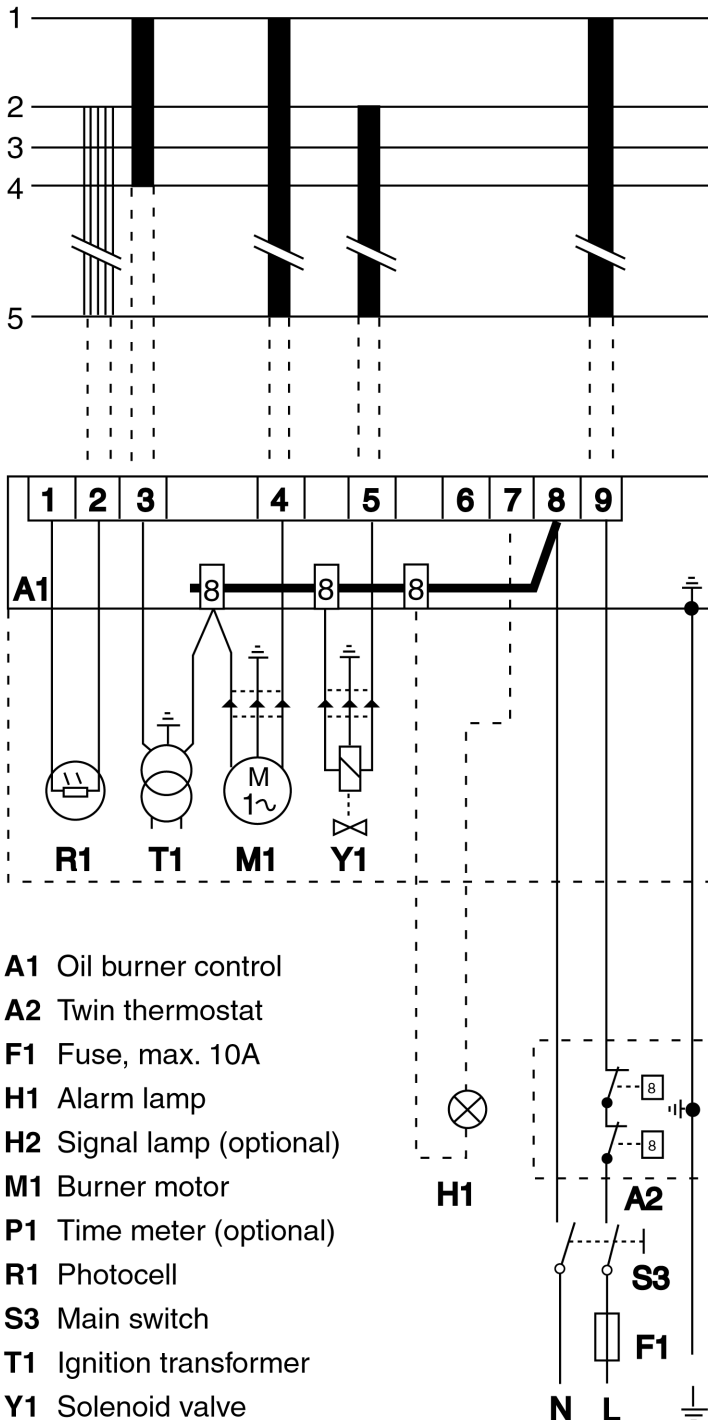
1
2
3
4
5

1 2 3 4 5 6 7 8 9

A1

8 8 8

M
1~

R1 T1 M1 Y1

A1 Oil burner control
A2 Twin thermostat
F1 Fuse, max. 10A
H1 Alarm lamp
H2 Signal lamp (optional)
M1 Burner motor
P1 Time meter (optional)
R1 Photocell
S3 Main switch
T1 Ignition transformer
Y1 Solenoid valve

H1

8
8
A2
S3
F1
N L